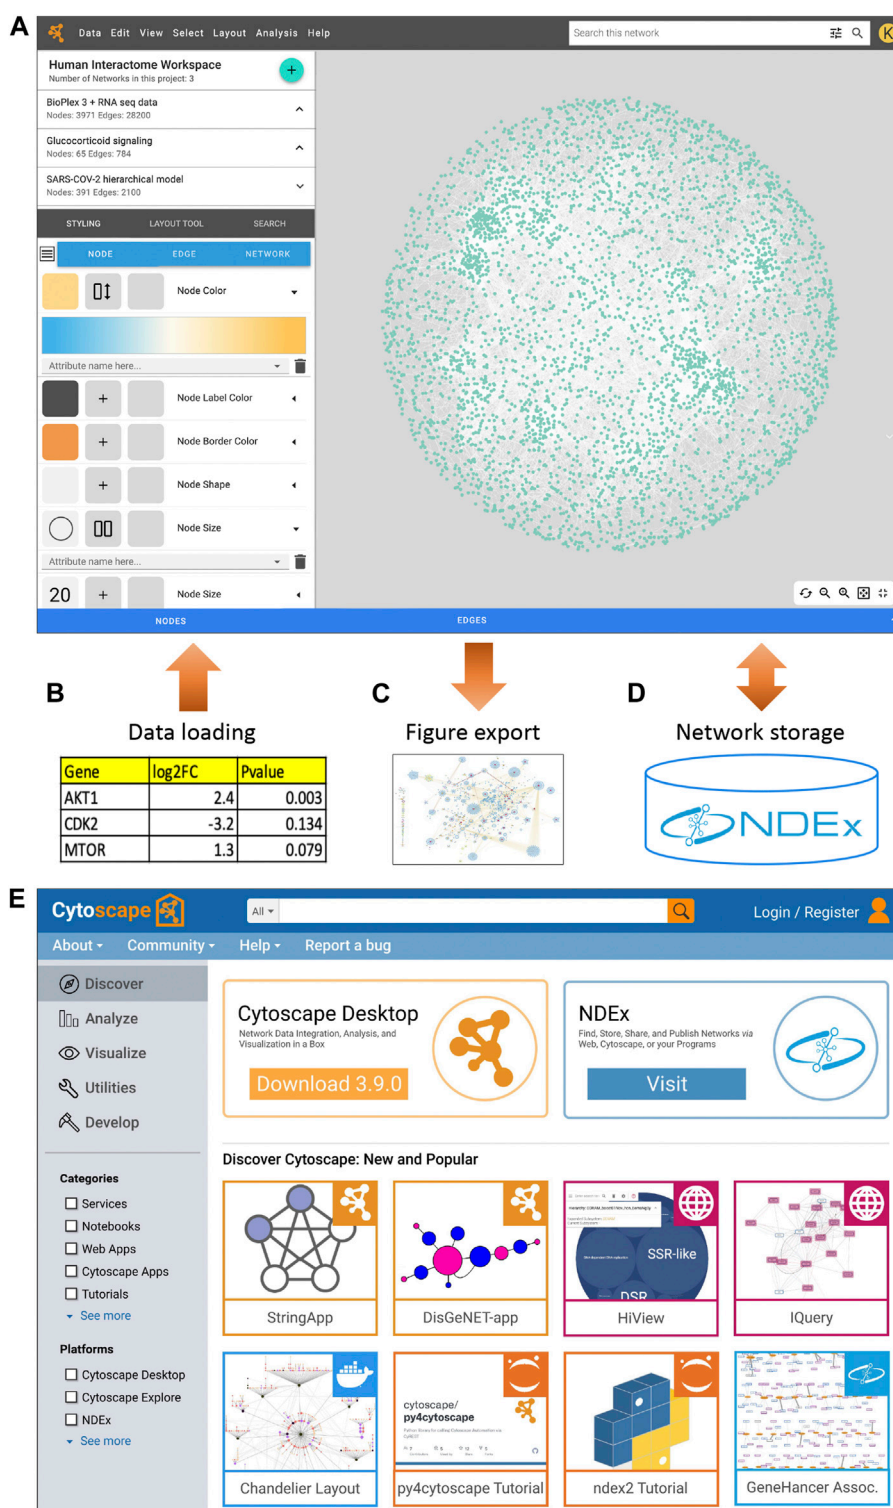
A

Data Edit View Select Layout Analysis Help

Search this network

K

Human Interactome Workspace
Number of Networks in this project: 3

BioPlex 3 + RNA seq data
Nodes: 3971 Edges: 28200

Glucocorticoid signaling
Nodes: 65 Edges: 784

SARS-COV-2 hierarchical model
Nodes: 391 Edges: 2100

STYLING LAYOUT TOOL SEARCH

NODE EDGE NETWORK

Node Color

Attribute name here...

+ Node Label Color

+ Node Border Color

+ Node Shape

Node Size

Attribute name here...

20 + Node Size

NODES EDGES

B

Data loading

| Gene | log2FC | Pvalue |
|---|---|---|
| AKT1 | 2.4 | 0.003 |
| CDK2 | -3.2 | 0.134 |
| MTOR | 1.3 | 0.079 |

C

Figure export

D

Network storage

NDEx

E

Cytoscape

All

Login / Register

About Community Help Report a bug

Discover
Analyze
Visualize
Utilities
Develop

Categories
Services
Notebooks
Web Apps
Cytoscape Apps
Tutorials
See more

Platforms
Cytoscape Desktop
Cytoscape Explore
NDEx
See more

Cytoscape Desktop
Network Data Integration, Analysis, and Visualization in a Box
Download 3.9.0

NDEx
Find, Store, Share, and Publish Networks via Web, Cytoscape, or your Programs
Visit

Discover Cytoscape: New and Popular

StringApp

DisGeNET-app

SSR-like
DSR
HiView

IQuery

Chandelier Layout

cytoscape/
py4cytoscape
py4cytoscape Tutorial

ndex2 Tutorial

GeneHancer Assoc.